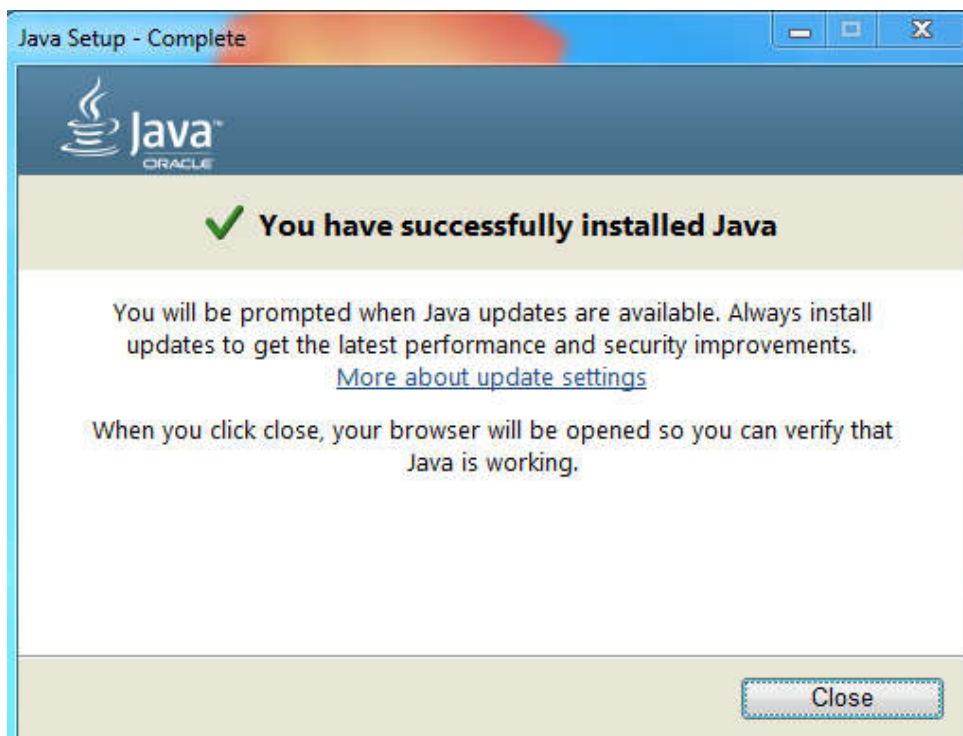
Java Setup - Complete

Java™
ORACLE

You have successfully installed Java

You will be prompted when Java updates are available. Always install updates to get the latest performance and security improvements.
More about update settings

When you click close, your browser will be opened so you can verify that Java is working.

Close